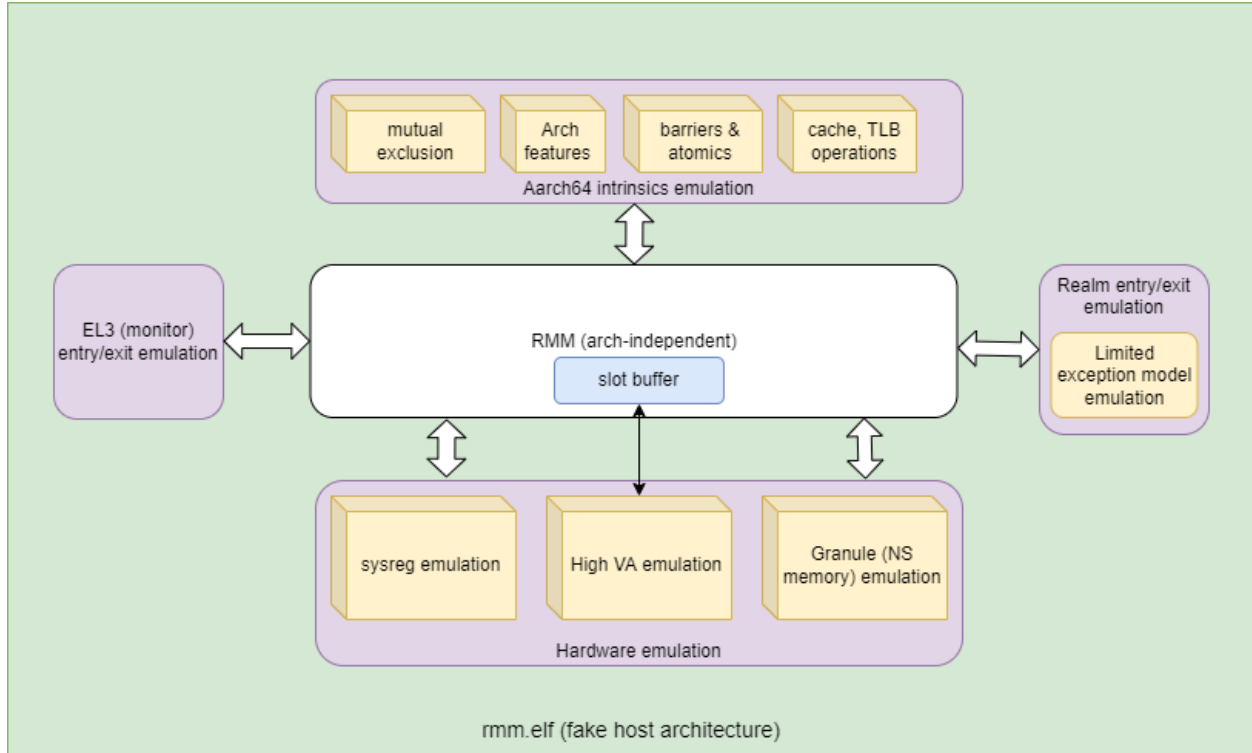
mutual exclusion

Arch features

barriers & atomics

cache, TLB operations

Aarch64 intrinsics emulation

EL3 (monitor) entry/exit emulation

RMM (arch-independent)

slot buffer

Realm entry/exit emulation

Limited exception model emulation

sysreg emulation

High VA emulation

Granule (NS memory) emulation

Hardware emulation

rmm.elf (fake host architecture)